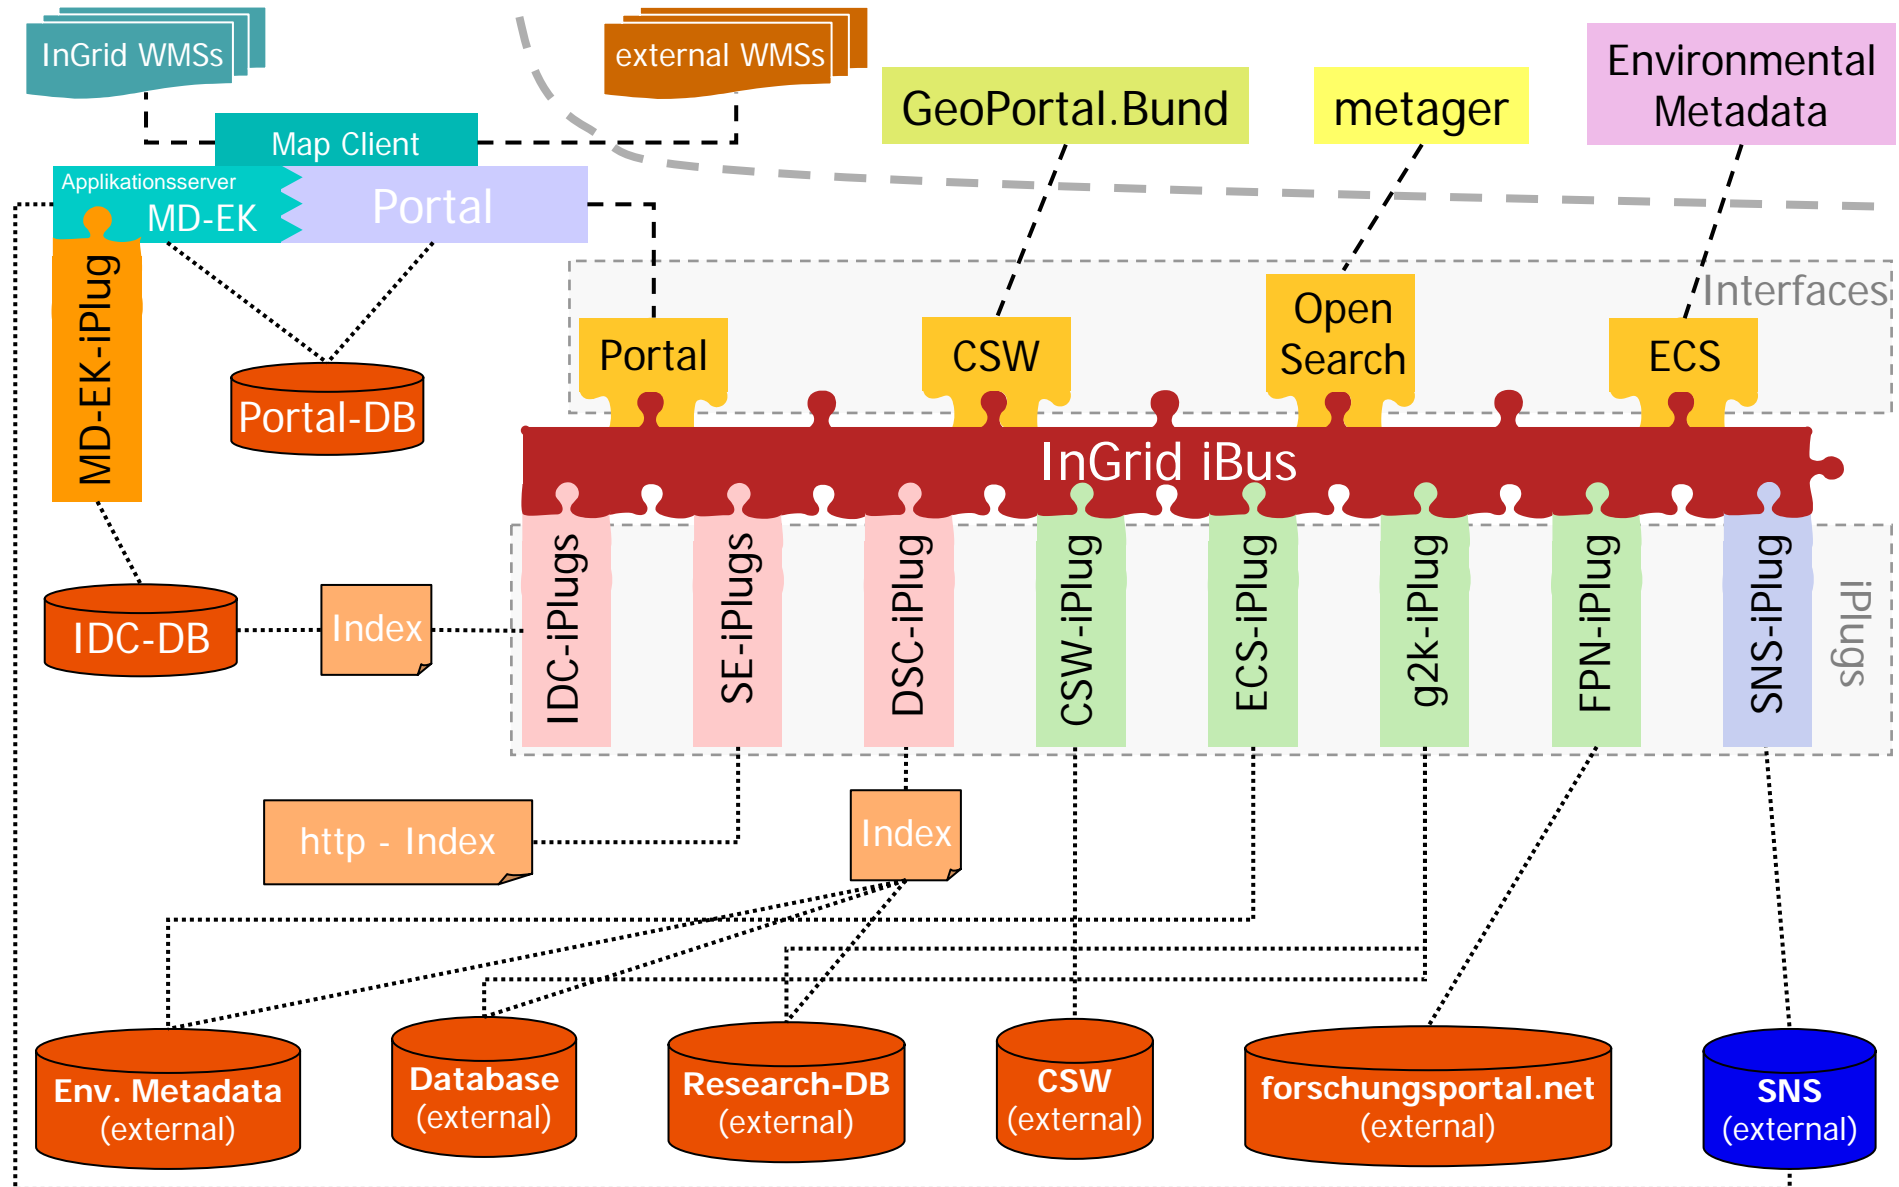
InGrid WMSs

external WMSs

GeoPortal.Bund

metager

Environmental Metadata

Map Client

Applikationsserver

MD-EK

Portal

MD-EK-iPlug

Portal-DB

Interfaces

Portal

CSW

Open Search

ECS

InGrid iBus

IDC-DB

Index

IDC-iPlugs

SE-iPlugs

DSC-iPlug

CSW-iPlug

ECS-iPlug

g2k-iPlug

FPN-iPlug

SNS-iPlug

iPlugs

http - Index

Index

Env. Metadata (external)

Database (external)

Research-DB (external)

CSW (external)

forschungsportal.net (external)

SNS (external)